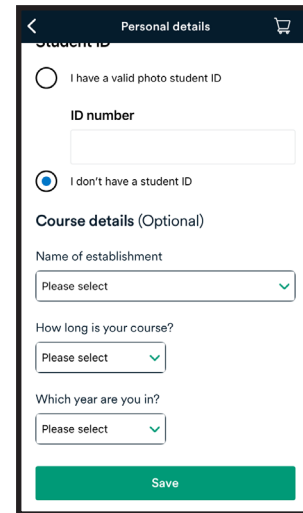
Personal details

Student ID

I have a valid photo student ID

ID number

I don't have a student ID

Course details (Optional)

Name of establishment

Please select

How long is your course?

Please select

Which year are you in?

Please select

Save